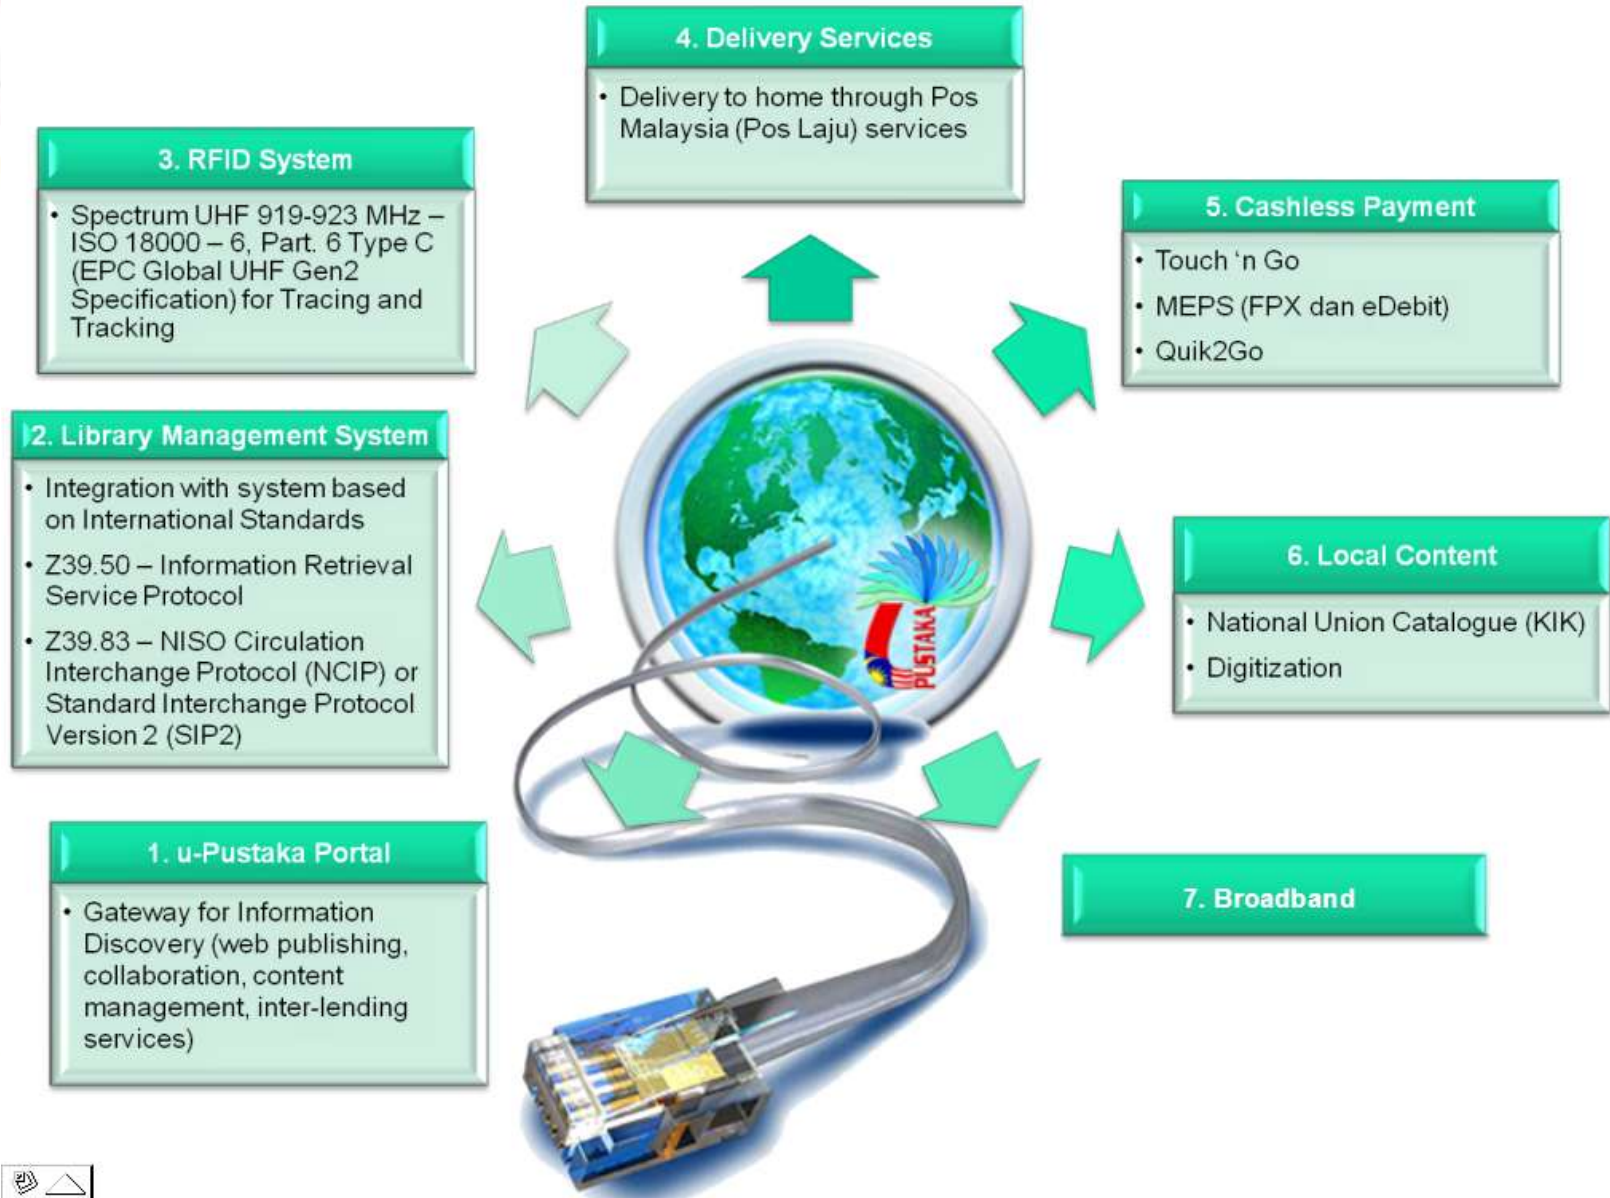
4. Delivery Services

• Delivery to home through Pos Malaysia (Pos Laju) services

3. RFID System

• Spectrum UHF 919-923 MHz – ISO 18000 – 6, Part. 6 Type C (EPC Global UHF Gen2 Specification) for Tracing and Tracking

5. Cashless Payment

• Touch 'n Go
• MEPS (FPX dan eDebit)
• Quik2Go

2. Library Management System

• Integration with system based on International Standards
• Z39.50 – Information Retrieval Service Protocol
• Z39.83 – NISO Circulation Interchange Protocol (NCIP) or Standard Interchange Protocol Version 2 (SIP2)

PUSTAKA

6. Local Content

• National Union Catalogue (KIK)
• Digitization

1. u-Pustaka Portal

• Gateway for Information Discovery (web publishing, collaboration, content management, inter-lending services)

7. Broadband